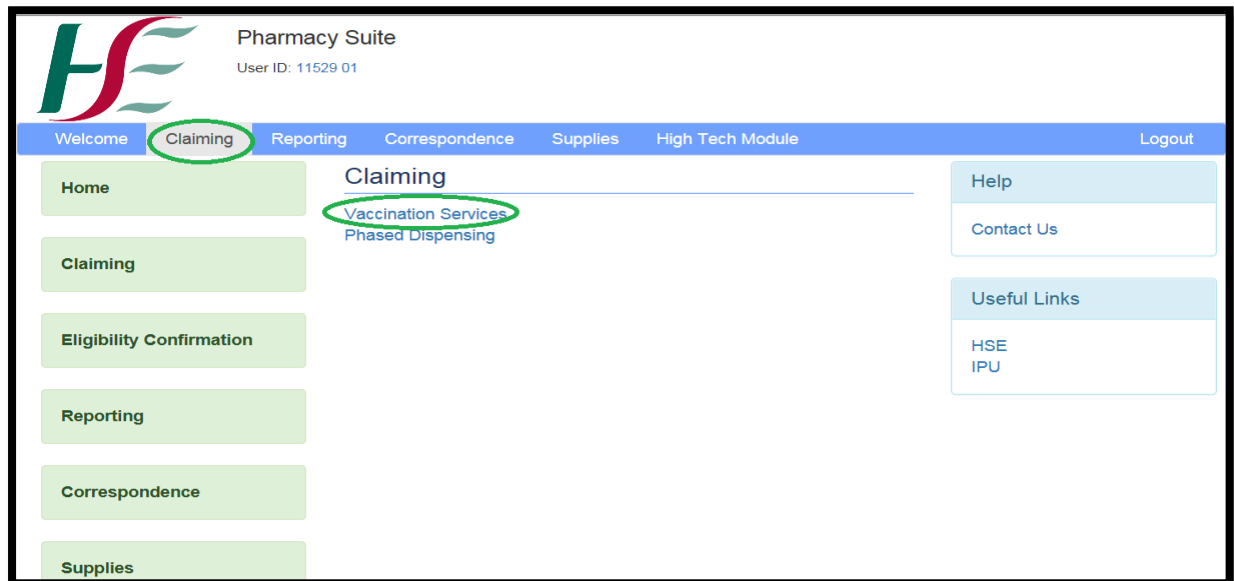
Pharmacy Suite
User ID: 11529 01

Welcome Claiming Reporting Correspondence Supplies High Tech Module Logout

Home

Claiming

Eligibility Confirmation

Reporting

Correspondence

Supplies

Claiming
Vaccination Services
Phased Dispensing

Help
Contact Us

Useful Links
HSE
IPU